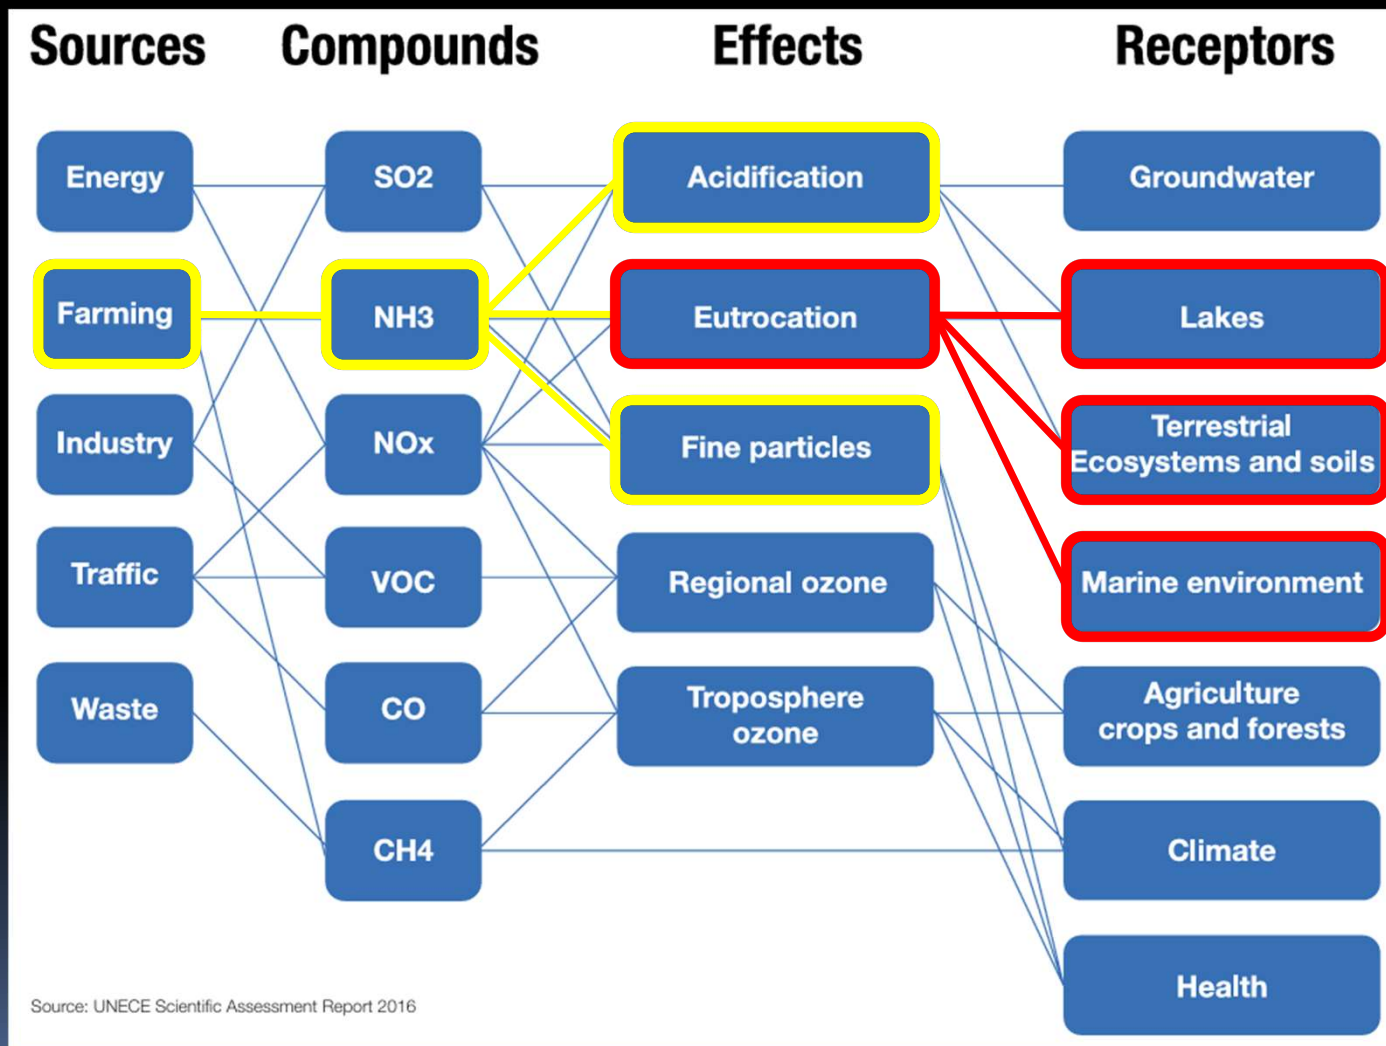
Sources

Energy

Farming

Industry

Traffic

Waste

Compounds

SO2

NH3

NOx

VOC

CO

CH4

Effects

Acidification

Eutrocation

Fine particles

Regional ozone

Troposphere ozone

Receptors

Groundwater

Lakes

Terrestrial Ecosystems and soils

Marine environment

Agriculture crops and forests

Climate

Health

Source: UNECE Scientific Assessment Report 2016